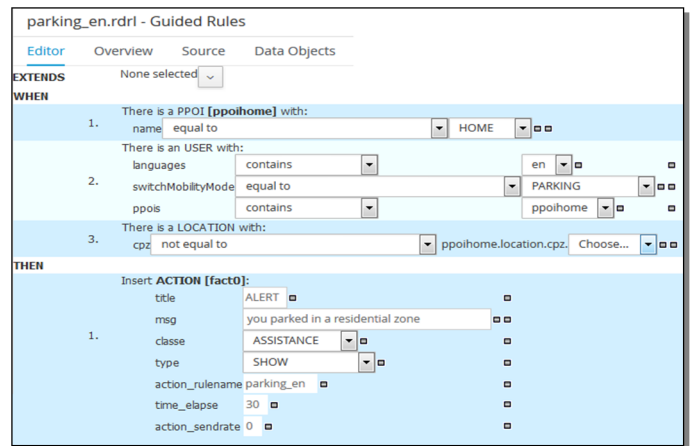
parking_en.rdrl - Guided Rules

Editor Overview Source Data Objects

EXTENDS None selected

WHEN

1. There is a PPOI [ppoihome] with:
name equal to HOME

2. There is an USER with:
languages contains en
switchMobilityMode equal to PARKING
ppois contains ppoihome

3. There is a LOCATION with:
cpz not equal to ppoihome.location.cpz. Choose...

THEN

1. Insert ACTION [fact0]:
title ALERT
msg you parked in a residential zone
classe ASSISTANCE
type SHOW
action_rulename parking_en
time_elapse 30
action_sendrate 0